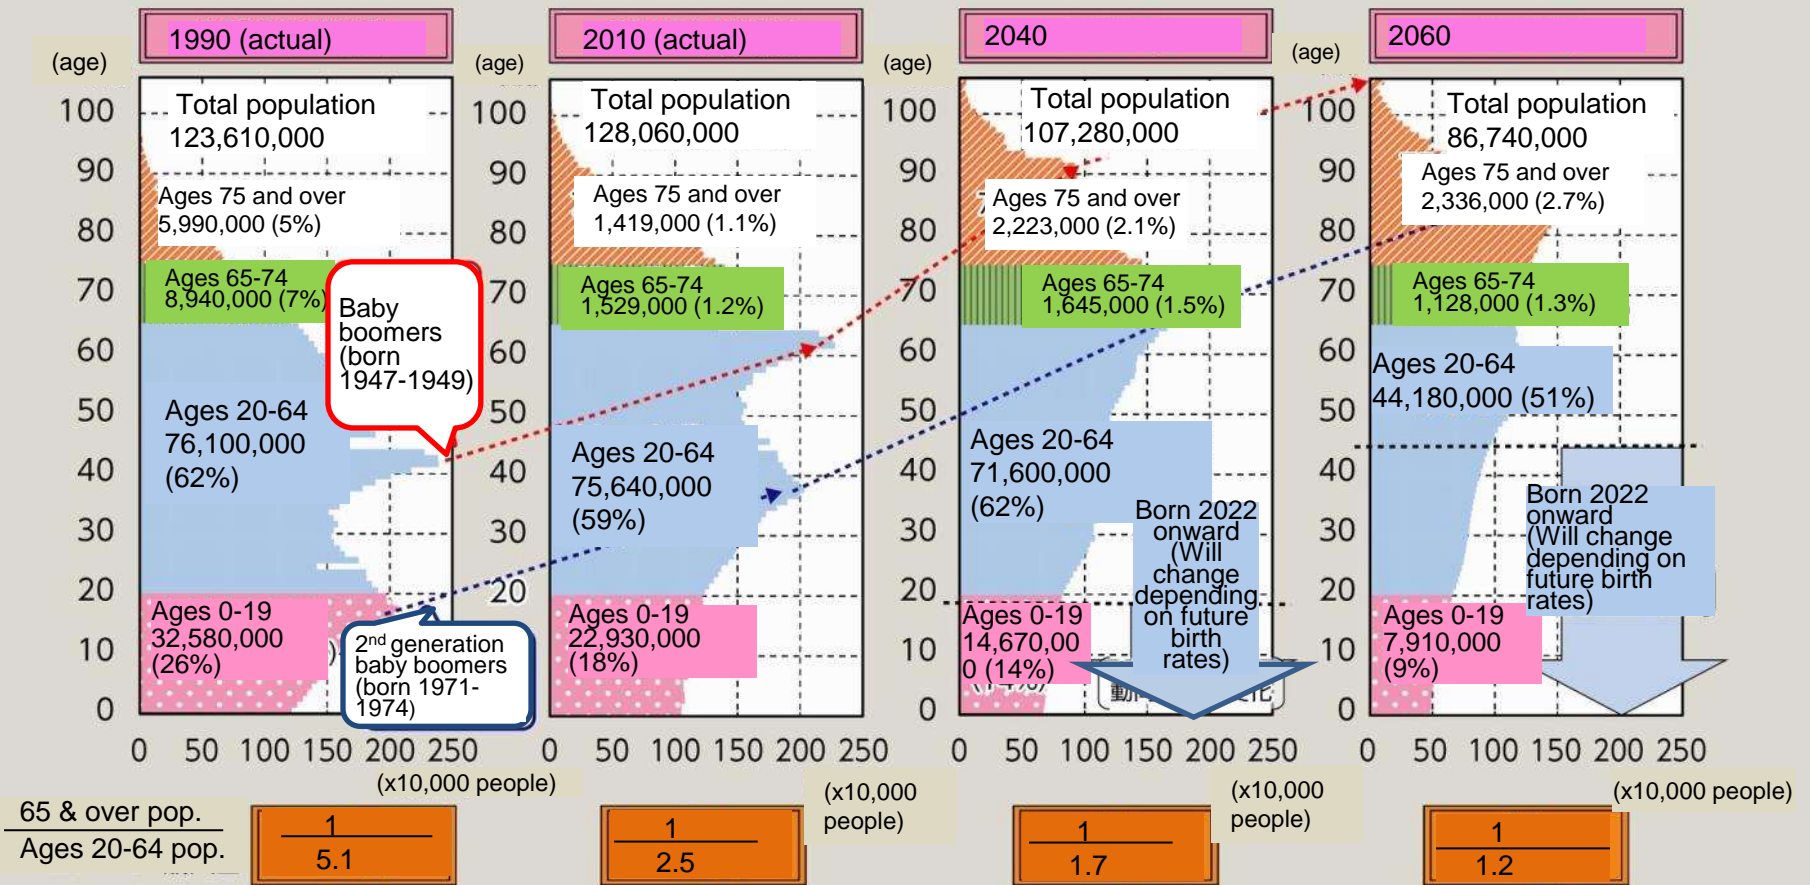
1990 (actual)

(age)

100 90 80 70 60 50 40 30 20 10 0

Total population 123,610,000

Ages 75 and over 5,990,000 (5%)

Ages 65-74 8,940,000 (7%)

Baby boomers (born 1947-1949)

Ages 20-64 76,100,000 (62%)

Ages 0-19 32,580,000 (26%)

2nd generation baby boomers (born 1971-1974)

0 50 100 150 200 250

(x10,000 people)

2010 (actual)

(age)

100 90 80 70 60 50 40 30 20 10 0

Total population 128,060,000

Ages 75 and over 1,419,000 (1.1%)

Ages 65-74 1,529,000 (1.2%)

Ages 20-64 75,640,000 (59%)

Ages 0-19 22,930,000 (18%)

0 50 100 150 200 250

(x10,000 people)

2040

(age)

100 90 80 70 60 50 40 30 20 10 0

Total population 107,280,000

Ages 75 and over 2,223,000 (2.1%)

Ages 65-74 1,645,000 (1.5%)

Ages 20-64 71,600,000 (62%)

Born 2022 onward (Will change depending on future birth rates)

Ages 0-19 14,670,000 (14%)

0 50 100 150 200 250

(x10,000 people)

2060

(age)

100 90 80 70 60 50 40 30 20 10 0

Total population 86,740,000

Ages 75 and over 2,336,000 (2.7%)

Ages 65-74 1,128,000 (1.3%)

Ages 20-64 44,180,000 (51%)

Born 2022 onward (Will change depending on future birth rates)

Ages 0-19 7,910,000 (9%)

0 50 100 150 200 250

(x10,000 people)

$\frac{\text{65 \& over pop.}}{\text{Ages 20-64 pop.}}$

$\frac{1}{5.1}$

$\frac{1}{2.5}$

$\frac{1}{1.7}$

$\frac{1}{1.2}$